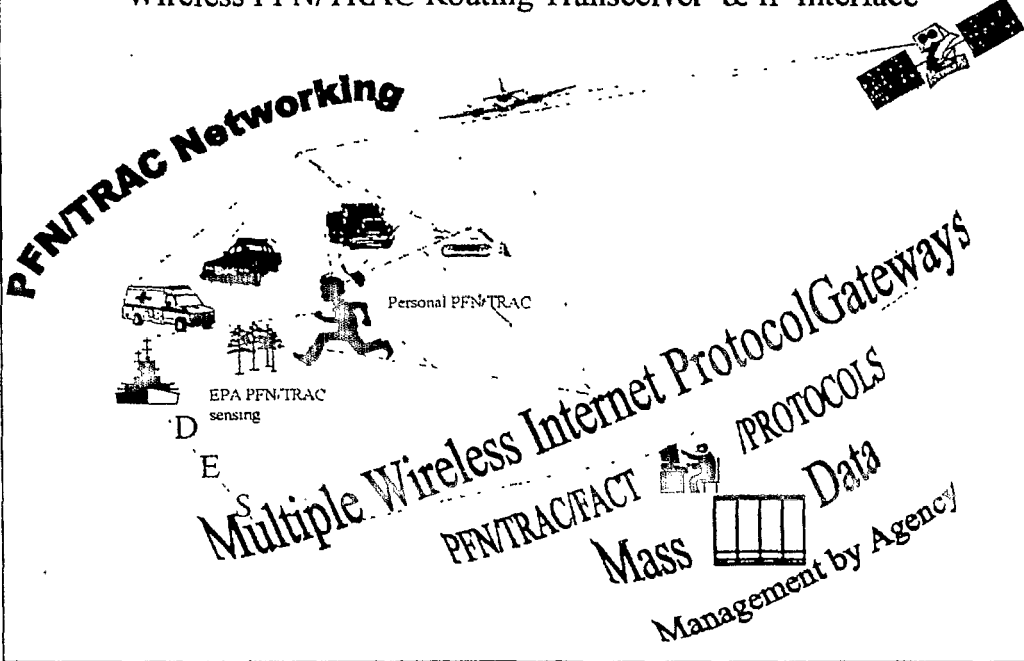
Wireless PFN/TRAC Routing Transceiver & IP Interface

PFN/TRAC Networking

Personal PFN/TRAC

EPA PFN/TRAC sensing

D
E
S

Multiple Wireless Internet Protocol Gateways

PFN/TRAC/FACT /PROTOCOLS

Mass Data

Management by Agency